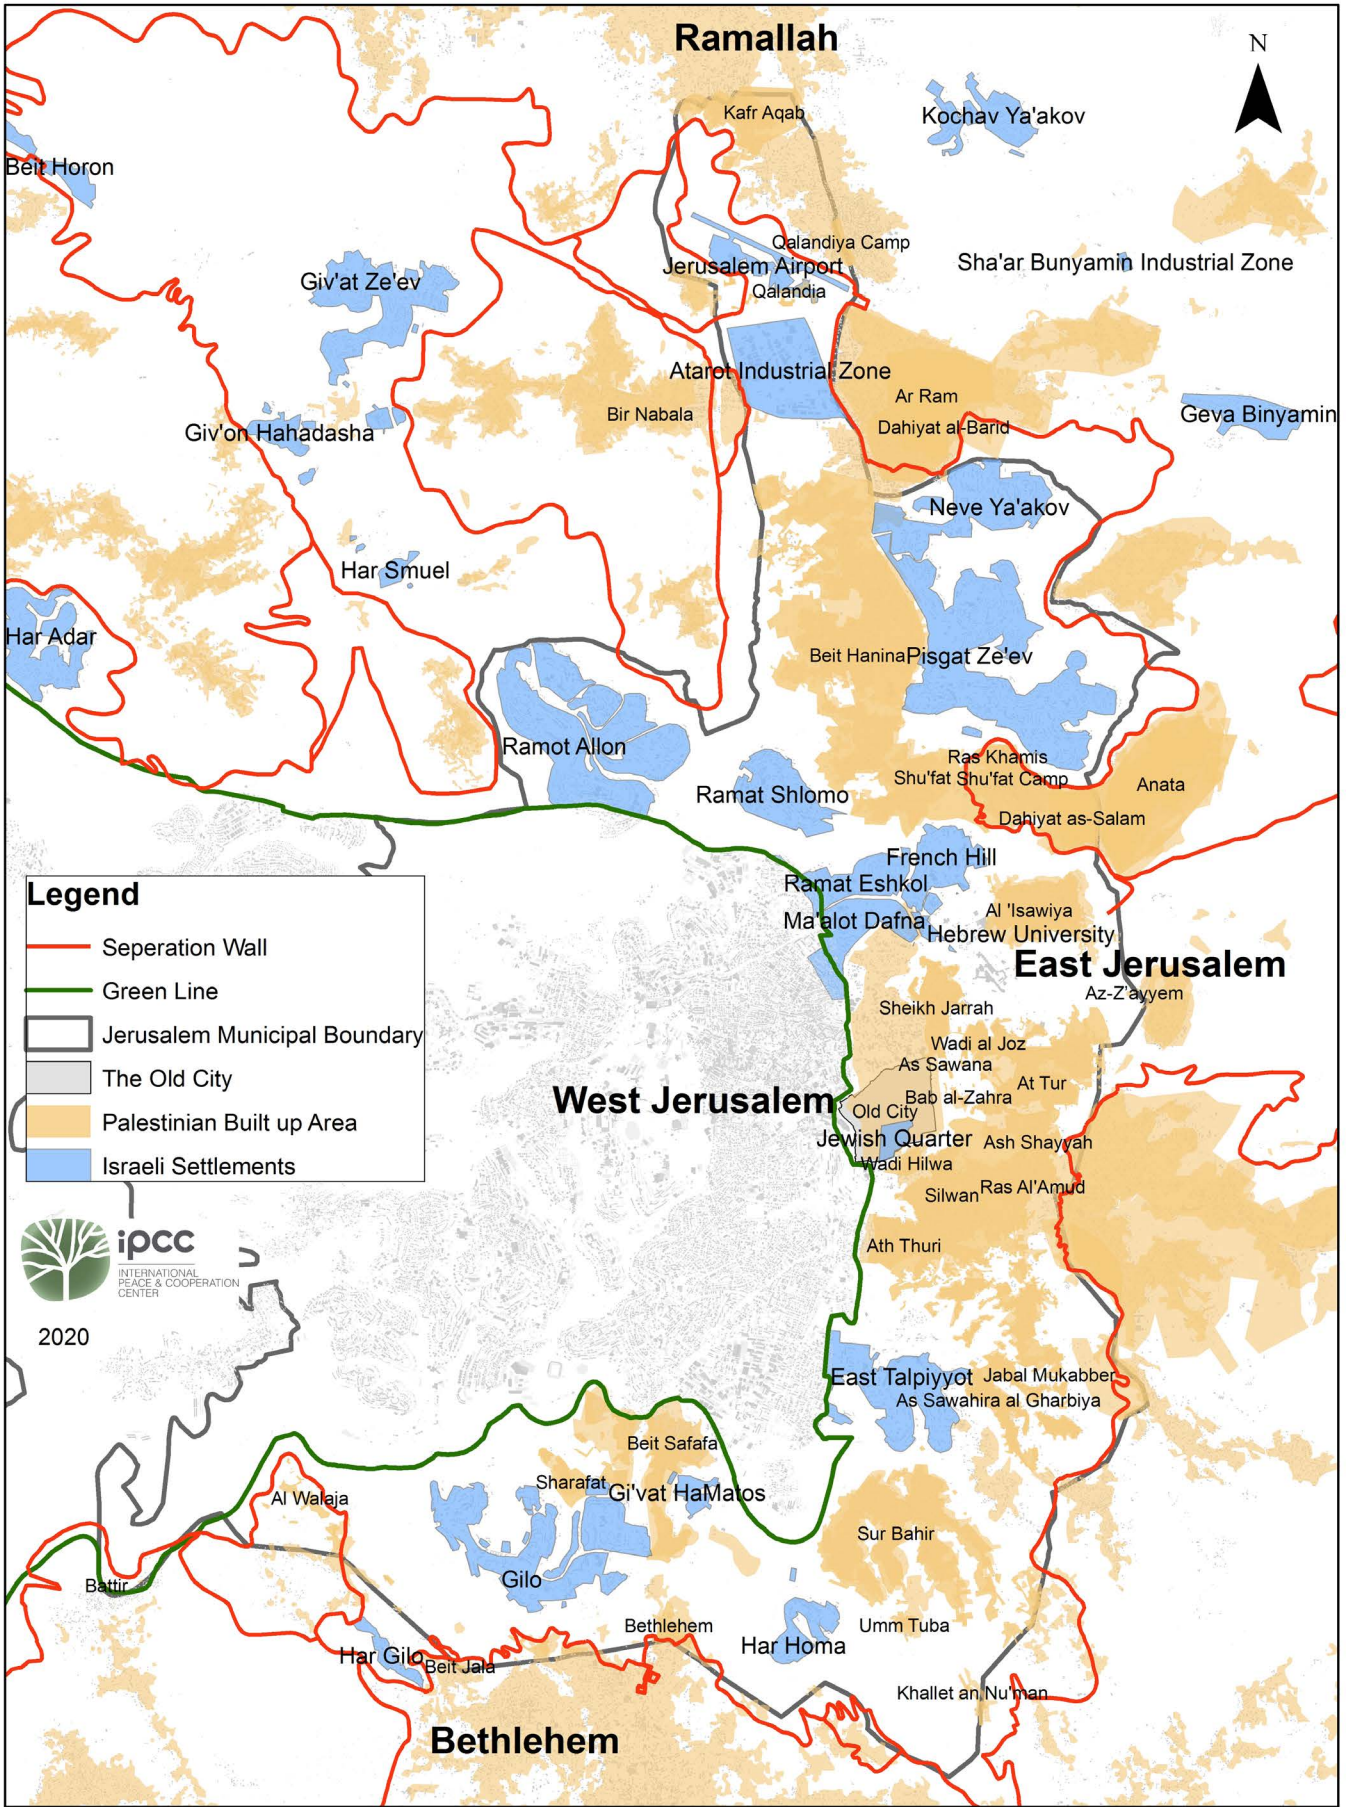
Ramallah

N

Kafr Aqab

Kochav Ya'akov

Beit Horon

Qalandiya Camp

Jerusalem Airport

Qalandia

Sha'ar Bunyamin Industrial Zone

Giv'at Ze'ev

Atarot Industrial Zone

Ar Ram

Bir Nabala

Geva Binyamin

Giv'on Hahadasha

Dahiyat al-Barid

Neve Ya'akov

Har Smuel

Har Adar

Beit Hanina

Pisgat Ze'ev

Ramot Allon

Ras Khamis

Shu'fat

Shu'fat Camp

Anata

Ramat Shlomo

Dahiyat as-Salam

French Hill

Ramat Eshkol

Legend

Seperation Wall

Green Line

Jerusalem Municipal Boundary

The Old City

Palestinian Built up Area

Israeli Settlements

Al 'Isawiya

Ma'alot Dafna

Hebrew University

East Jerusalem

Az-Z'ayyem

Sheikh Jarrah

Wadi al Joz

As Sawana

At Tur

West Jerusalem

Bab al-Zahra

Old City

Jewish Quarter

Ash Shayyah

Wadi Hilwa

Silwan

Ras Al'Amud

ipcc
INTERNATIONAL PEACE & COOPERATION CENTER

2020

Ath Thuri

East Talpiyyot

Jabal Mukabber

As Sawahira al Gharbiya

Beit Safafa

Al Walaja

Sharafat

Gi'vat HaMatos

Sur Bahir

Battir

Gilo

Bethlehem

Umm Tuba

Har Homa

Har Gilo

Beit Jala

Khallet an Nu'man

Bethlehem